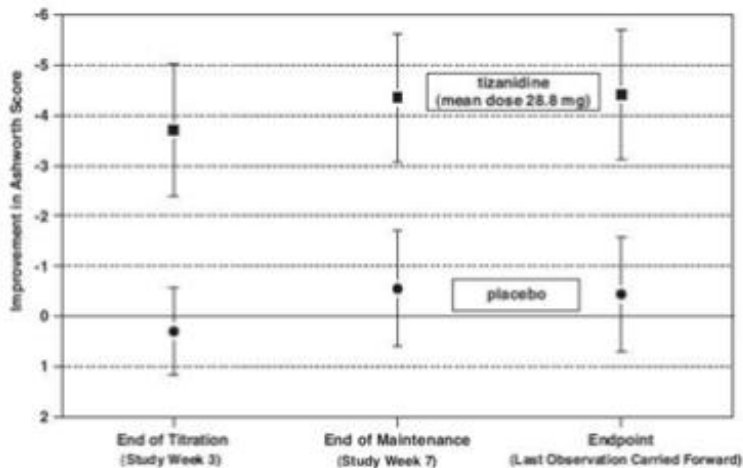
-6
-5
-4
-3
-2
-1
0
1
2

Improvement in Ashworth Score

tizanidine (mean dose 28.8 mg)

placebo

End of Titration (Study Week 3)

End of Maintenance (Study Week 7)

Endpoint (Last Observation Carried Forward)